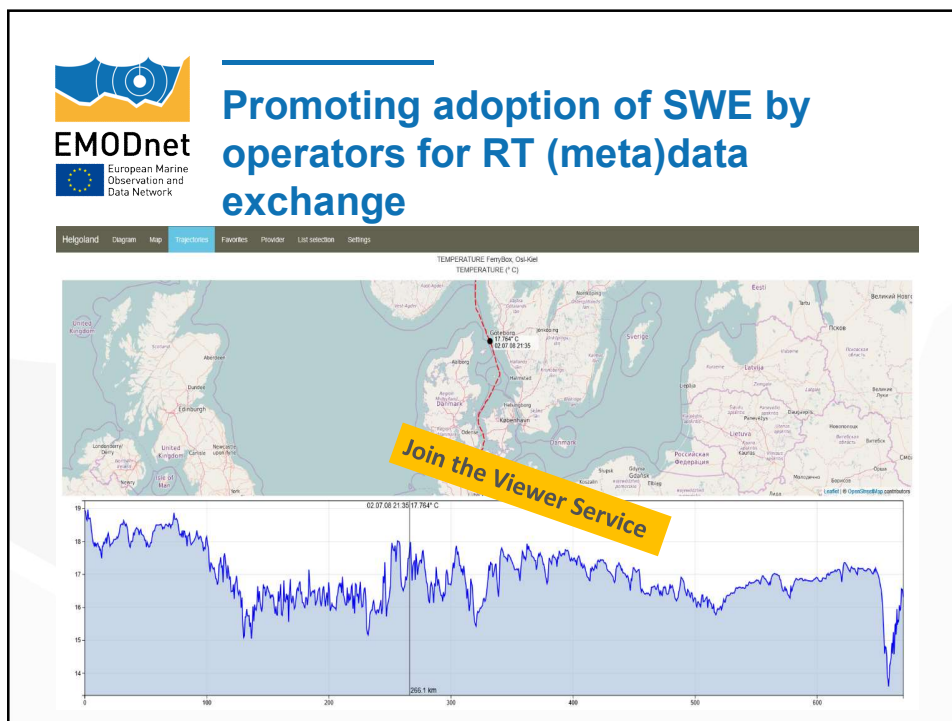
EMODnet
European Marine Observation and Data Network

Promoting adoption of SWE by operators for RT (meta)data exchange

Helgoland Diagram Map Trajectories Favorites Provider List selection Settings

TEMPERATURE FerryBox, Osl-Kiel
TEMPERATURE (° C)

Göteborg
17.764° C
02.07.08 21:35

Join the Viewer Service

Leaflet | © OpenStreetMap contributors

02.07.08 21:35 17.764° C

19
18
17
16
15
14

0 100 200 266.1 km 300 400 500 600